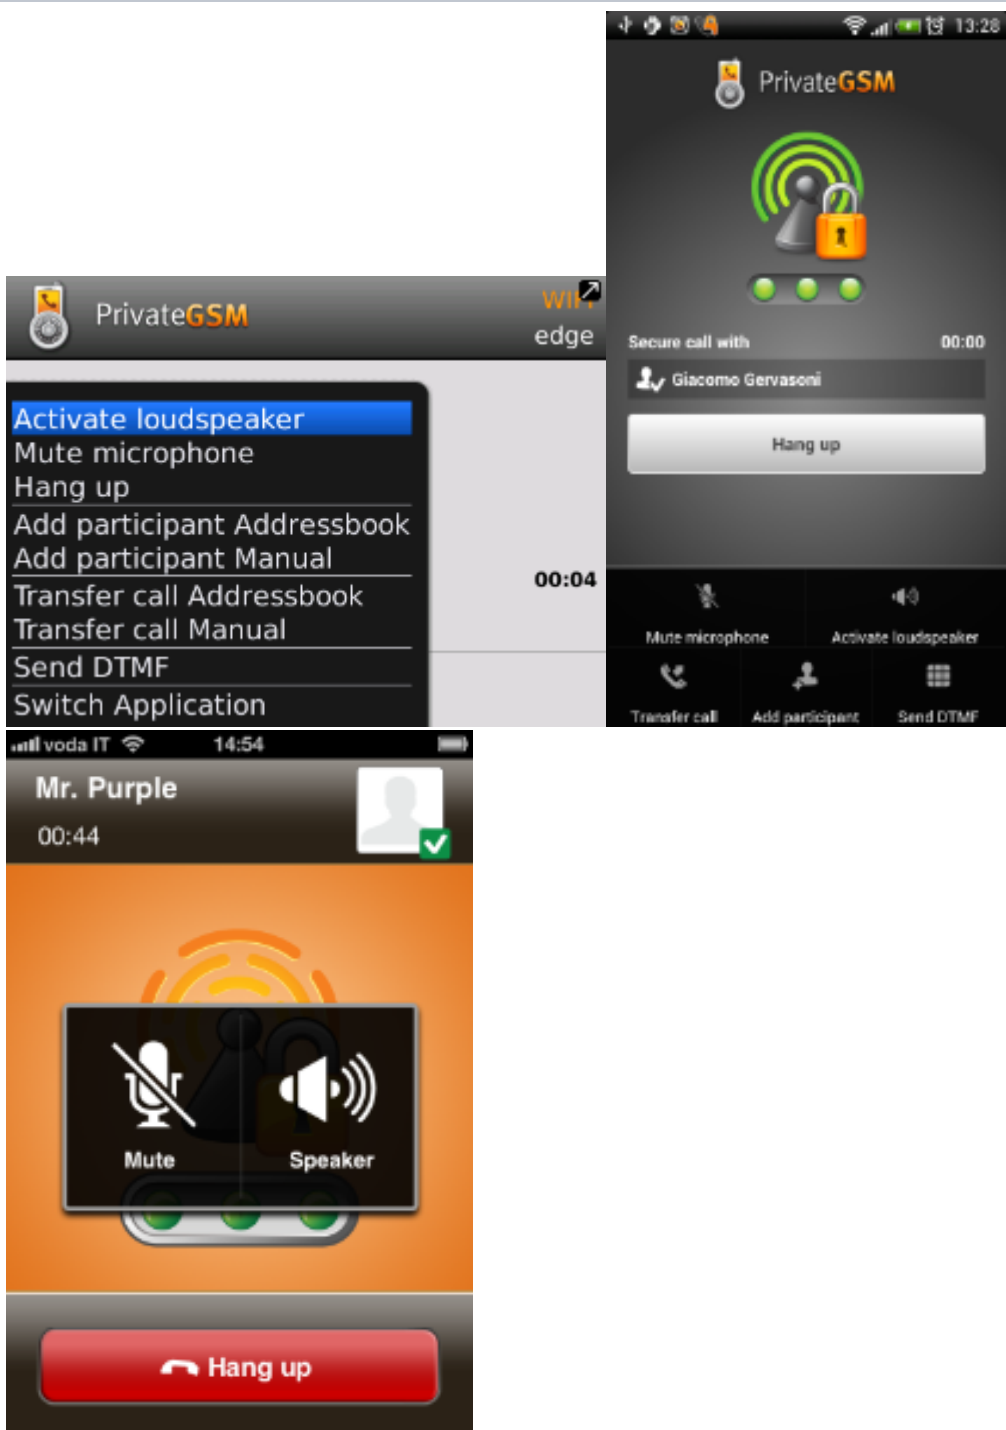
PrivateGSM

WiFi
edge

Activate loudspeaker
Mute microphone
Hang up
Add participant Addressbook
Add participant Manual
Transfer call Addressbook
Transfer call Manual
Send DTMF
Switch Application

00:04

13:28

PrivateGSM

Secure call with 00:00

Giacomo Gervasoni

Hang up

Mute microphone
Activate loudspeaker
Transfer call
Add participant
Send DTMF

voda IT 14:54

Mr. Purple
00:44

Mute
Speaker

Hang up